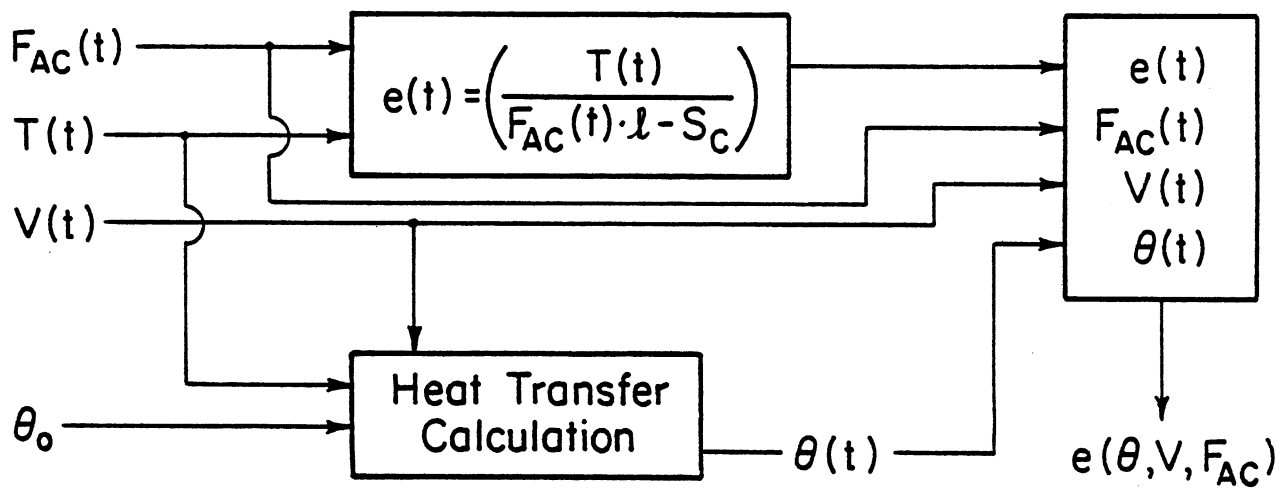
$F_{AC}(t)$

$T(t)$

$V(t)$

$e(t)=\left(\frac{T(t)}{F_{AC}(t)\cdot \ell - S_C}\right)$

$e(t)$

$F_{AC}(t)$

$V(t)$

$\theta(t)$

Heat Transfer Calculation

$\theta_0$

$\theta(t)$

$e(\theta, V, F_{AC})$